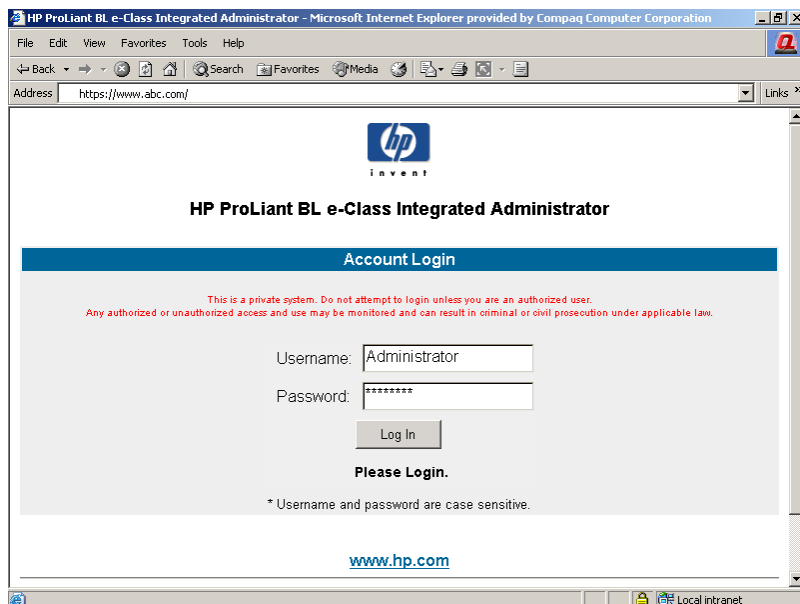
HP ProLiant BL e-Class Integrated Administrator - Microsoft Internet Explorer provided by Compaq Computer Corporation

File Edit View Favorites Tools Help

Back Search Favorites Media

Address https://www.abc.com/

Links

hp
invent

HP ProLiant BL e-Class Integrated Administrator

Account Login

This is a private system. Do not attempt to login unless you are an authorized user.
Any authorized or unauthorized access and use may be monitored and can result in criminal or civil prosecution under applicable law.

Username: Administrator

Password: ********

Log In

Please Login.

* Username and password are case sensitive.

www.hp.com

Local intranet